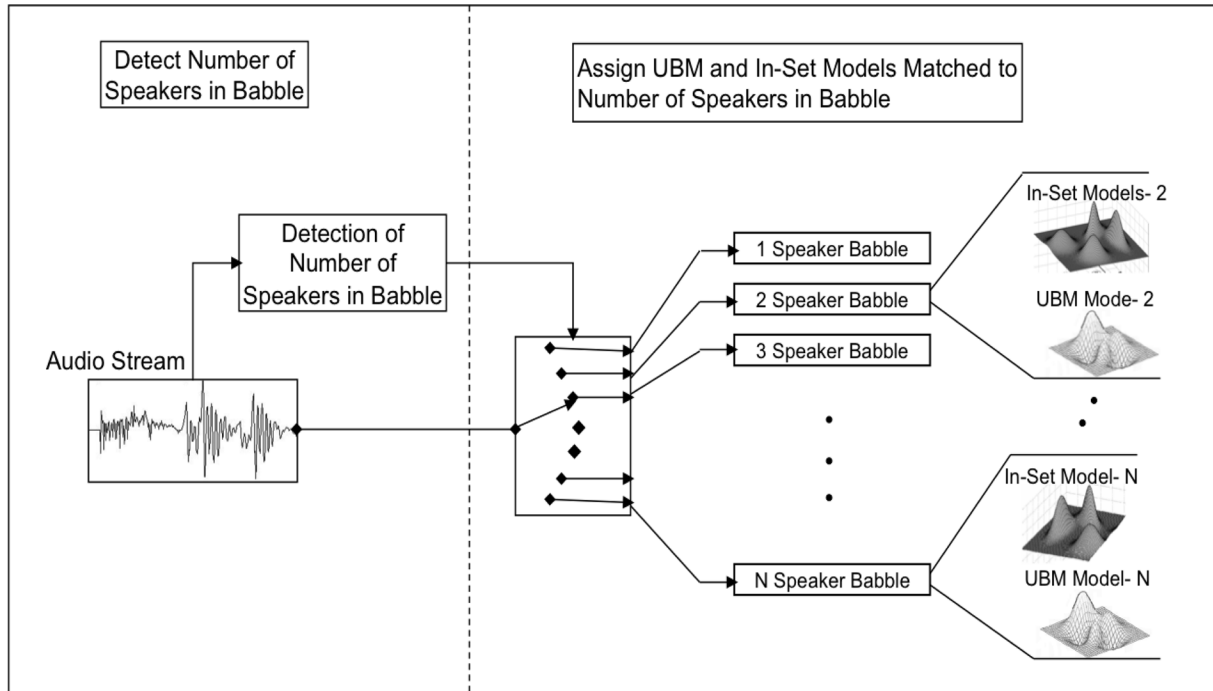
Detect Number of Speakers in Babble

Assign UBM and In-Set Models Matched to Number of Speakers in Babble

Detection of Number of Speakers in Babble

Audio Stream

1 Speaker Babble

2 Speaker Babble

3 Speaker Babble

N Speaker Babble

In-Set Models- 2

UBM Mode- 2

In-Set Model- N

UBM Model- N